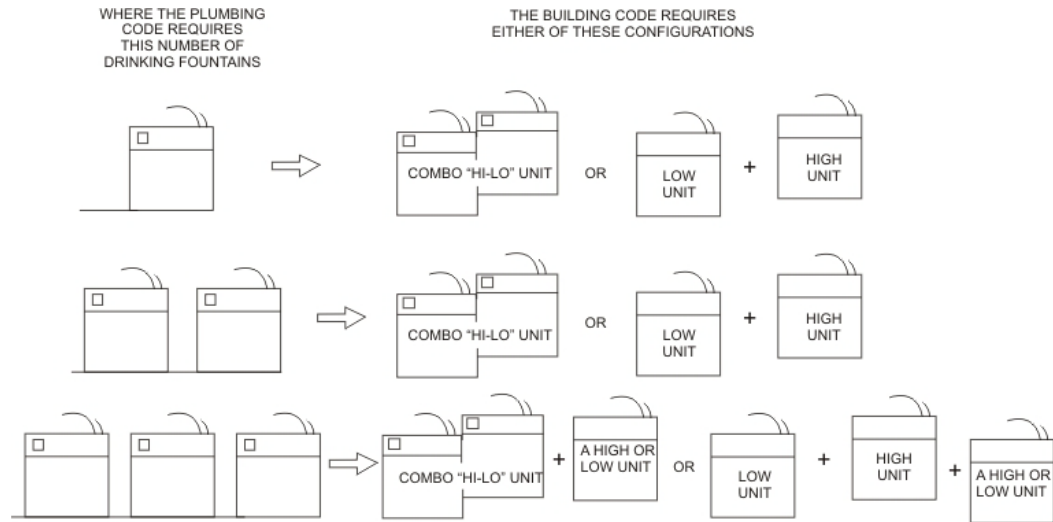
WHERE THE PLUMBING CODE REQUIRES THIS NUMBER OF DRINKING FOUNTAINS

THE BUILDING CODE REQUIRES EITHER OF THESE CONFIGURATIONS

COMBO "HI-LO" UNIT OR LOW UNIT + HIGH UNIT

COMBO "HI-LO" UNIT OR LOW UNIT + HIGH UNIT

COMBO "HI-LO" UNIT + A HIGH OR LOW UNIT OR LOW UNIT + HIGH UNIT + A HIGH OR LOW UNIT